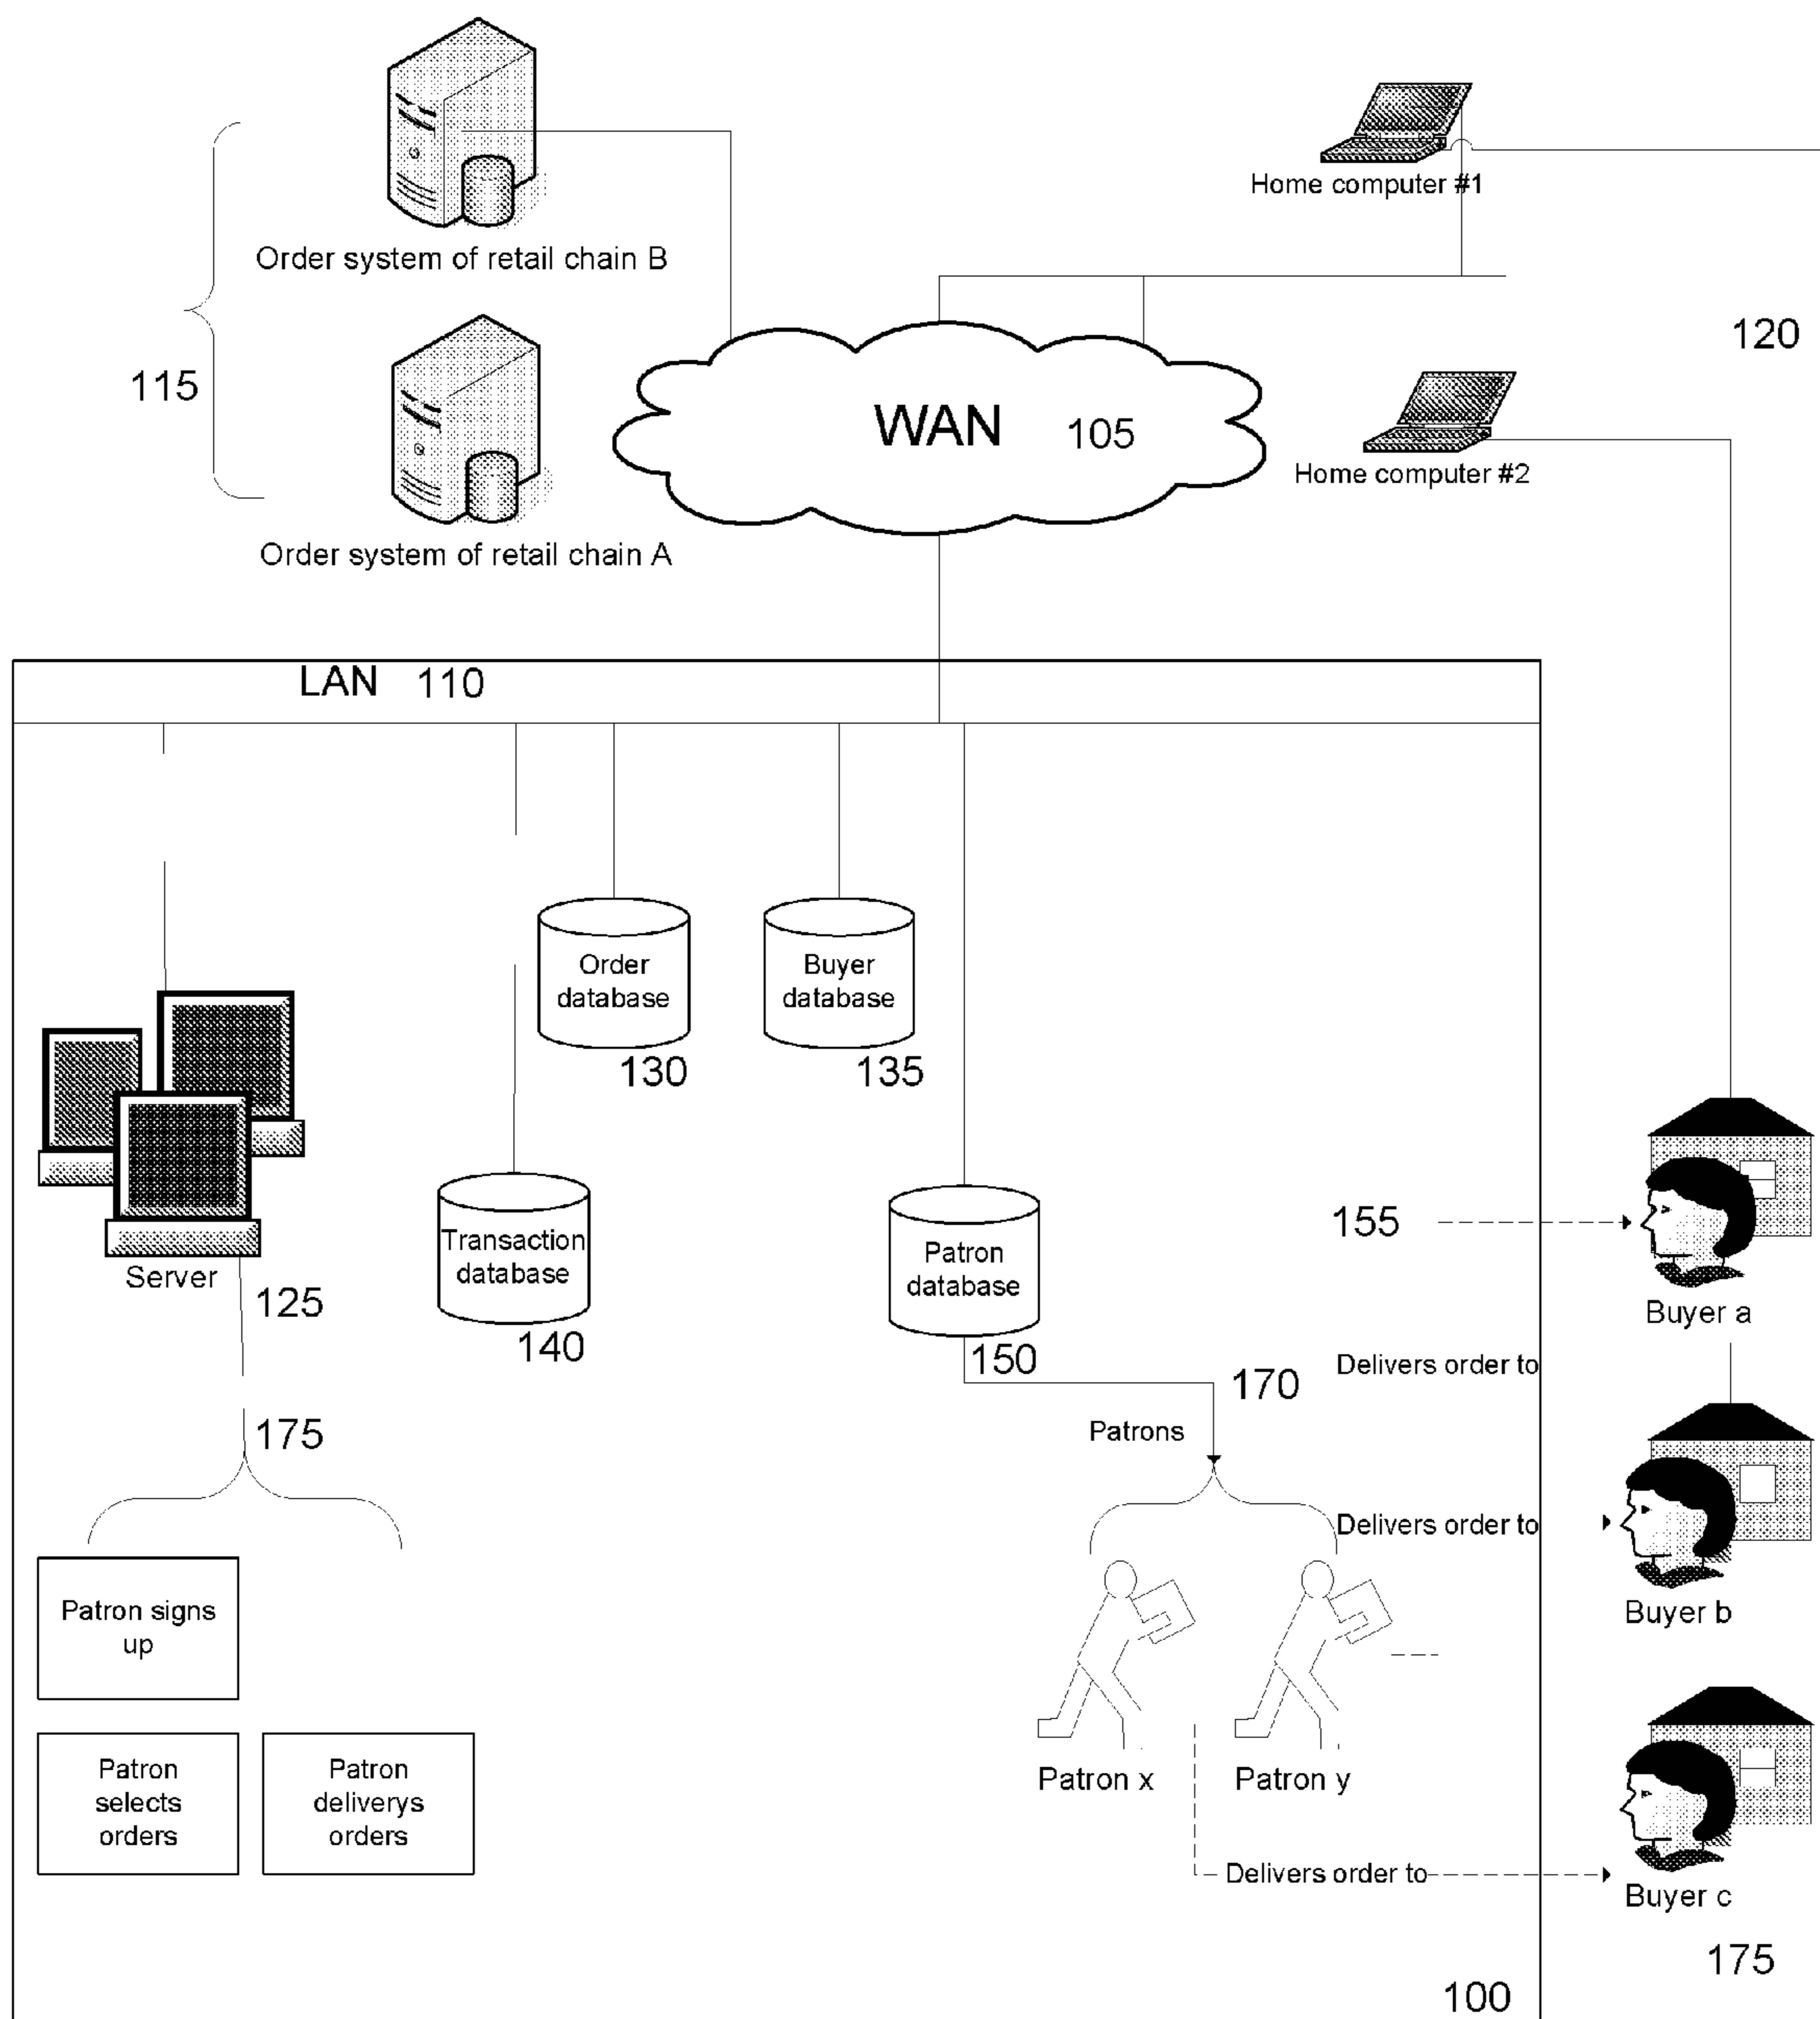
Order system of retail chain B

Home computer #1

120

115

WAN 105

Home computer #2

Order system of retail chain A

LAN 110

Order database

130

Buyer database

135

Server

125

Transaction database

140

Patron database

150

155

Buyer a

170

Delivers order to

Patrons

175

Delivers order to

Buyer b

Patron signs up

Patron selects orders

Patron deliverys orders

Patron x

Patron y

Delivers order to

Buyer c

175

100